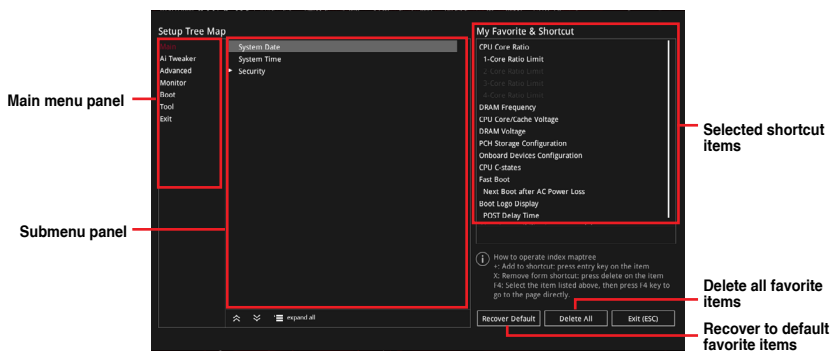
Setup Tree Map

Main
Ai Tweaker
Advanced
Monitor
Boot
Tool
Exit

System Date
System Time
Security

My Favorite & Shortcut

CPU Core Ratio
1-Core Ratio Limit
2-Core Ratio Limit
3-Core Ratio Limit
4-Core Ratio Limit
DRAM Frequency
CPU Core/Cache Voltage
DRAM Voltage
PCH Storage Configuration
Onboard Devices Configuration
CPU C-states
Fast Boot
Next Boot after AC Power Loss
Boot Logo Display
POST Delay Time

How to operate index maptree
+: Add to shortcut: press entry key on the item
X: Remove form shortcut: press delete on the item
F4: Select the item listed above, then press F4 key to go to the page directly.

expand all

Recover Default
Delete All
Exit (ESC)

Main menu panel

Submenu panel

Selected shortcut items

Delete all favorite items

Recover to default favorite items